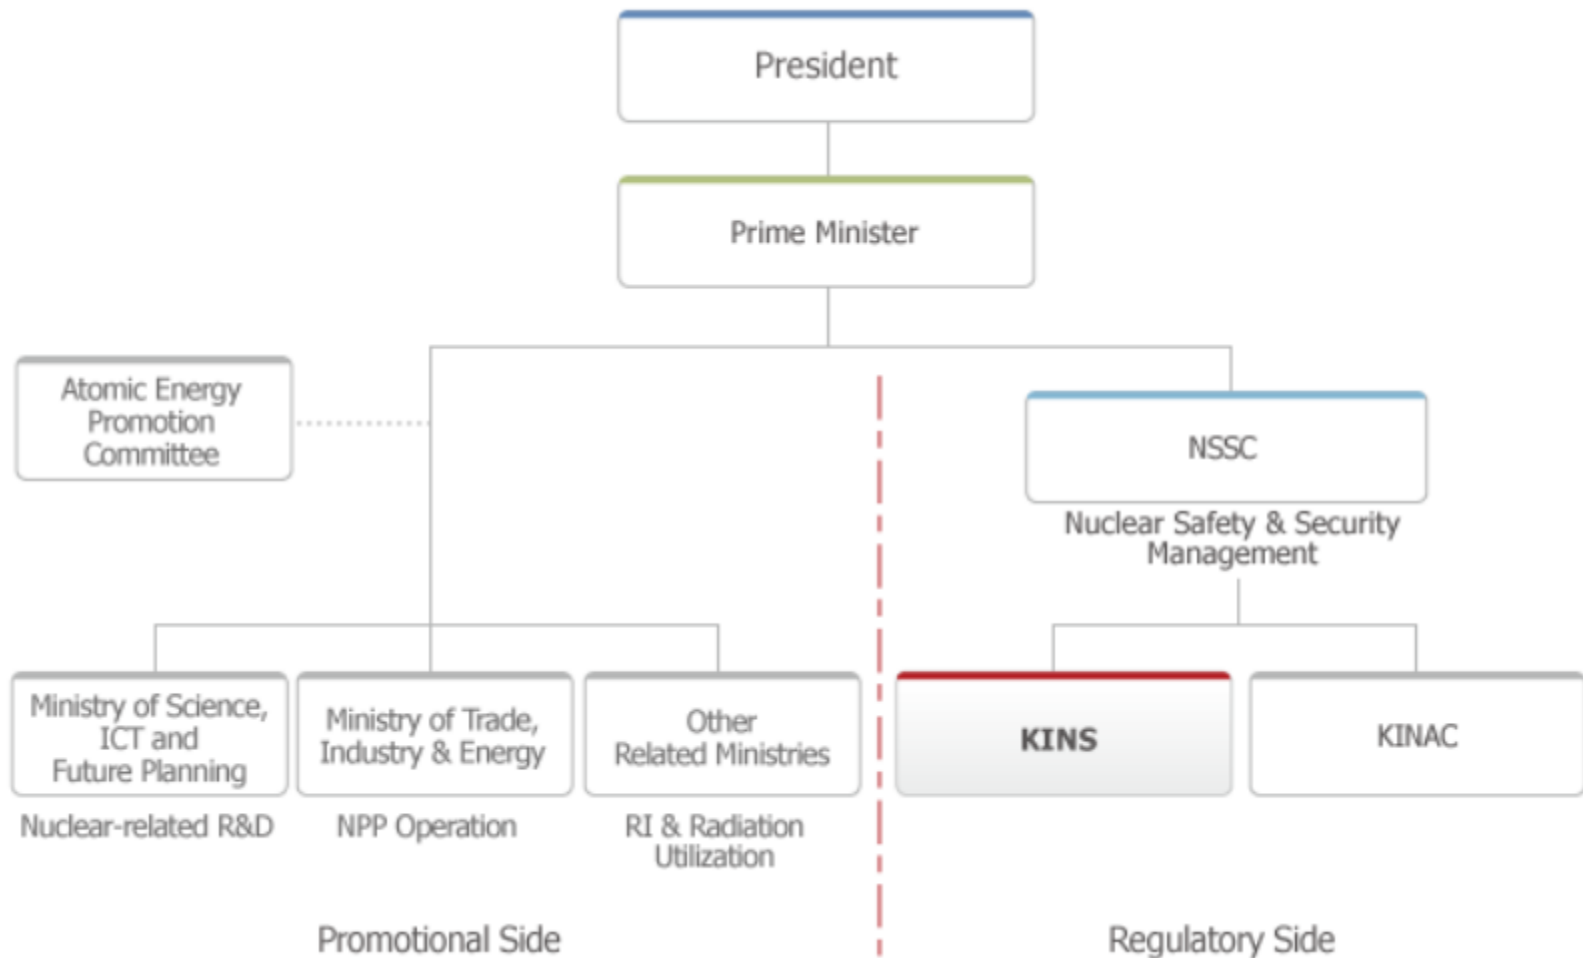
President

Prime Minister

Atomic Energy Promotion Committee

NSSC

Nuclear Safety & Security Management

Ministry of Science, ICT and Future Planning

Nuclear-related R&D

Ministry of Trade, Industry & Energy

NPP Operation

Other Related Ministries

RI & Radiation Utilization

KINS

KINAC

Promotional Side

Regulatory Side